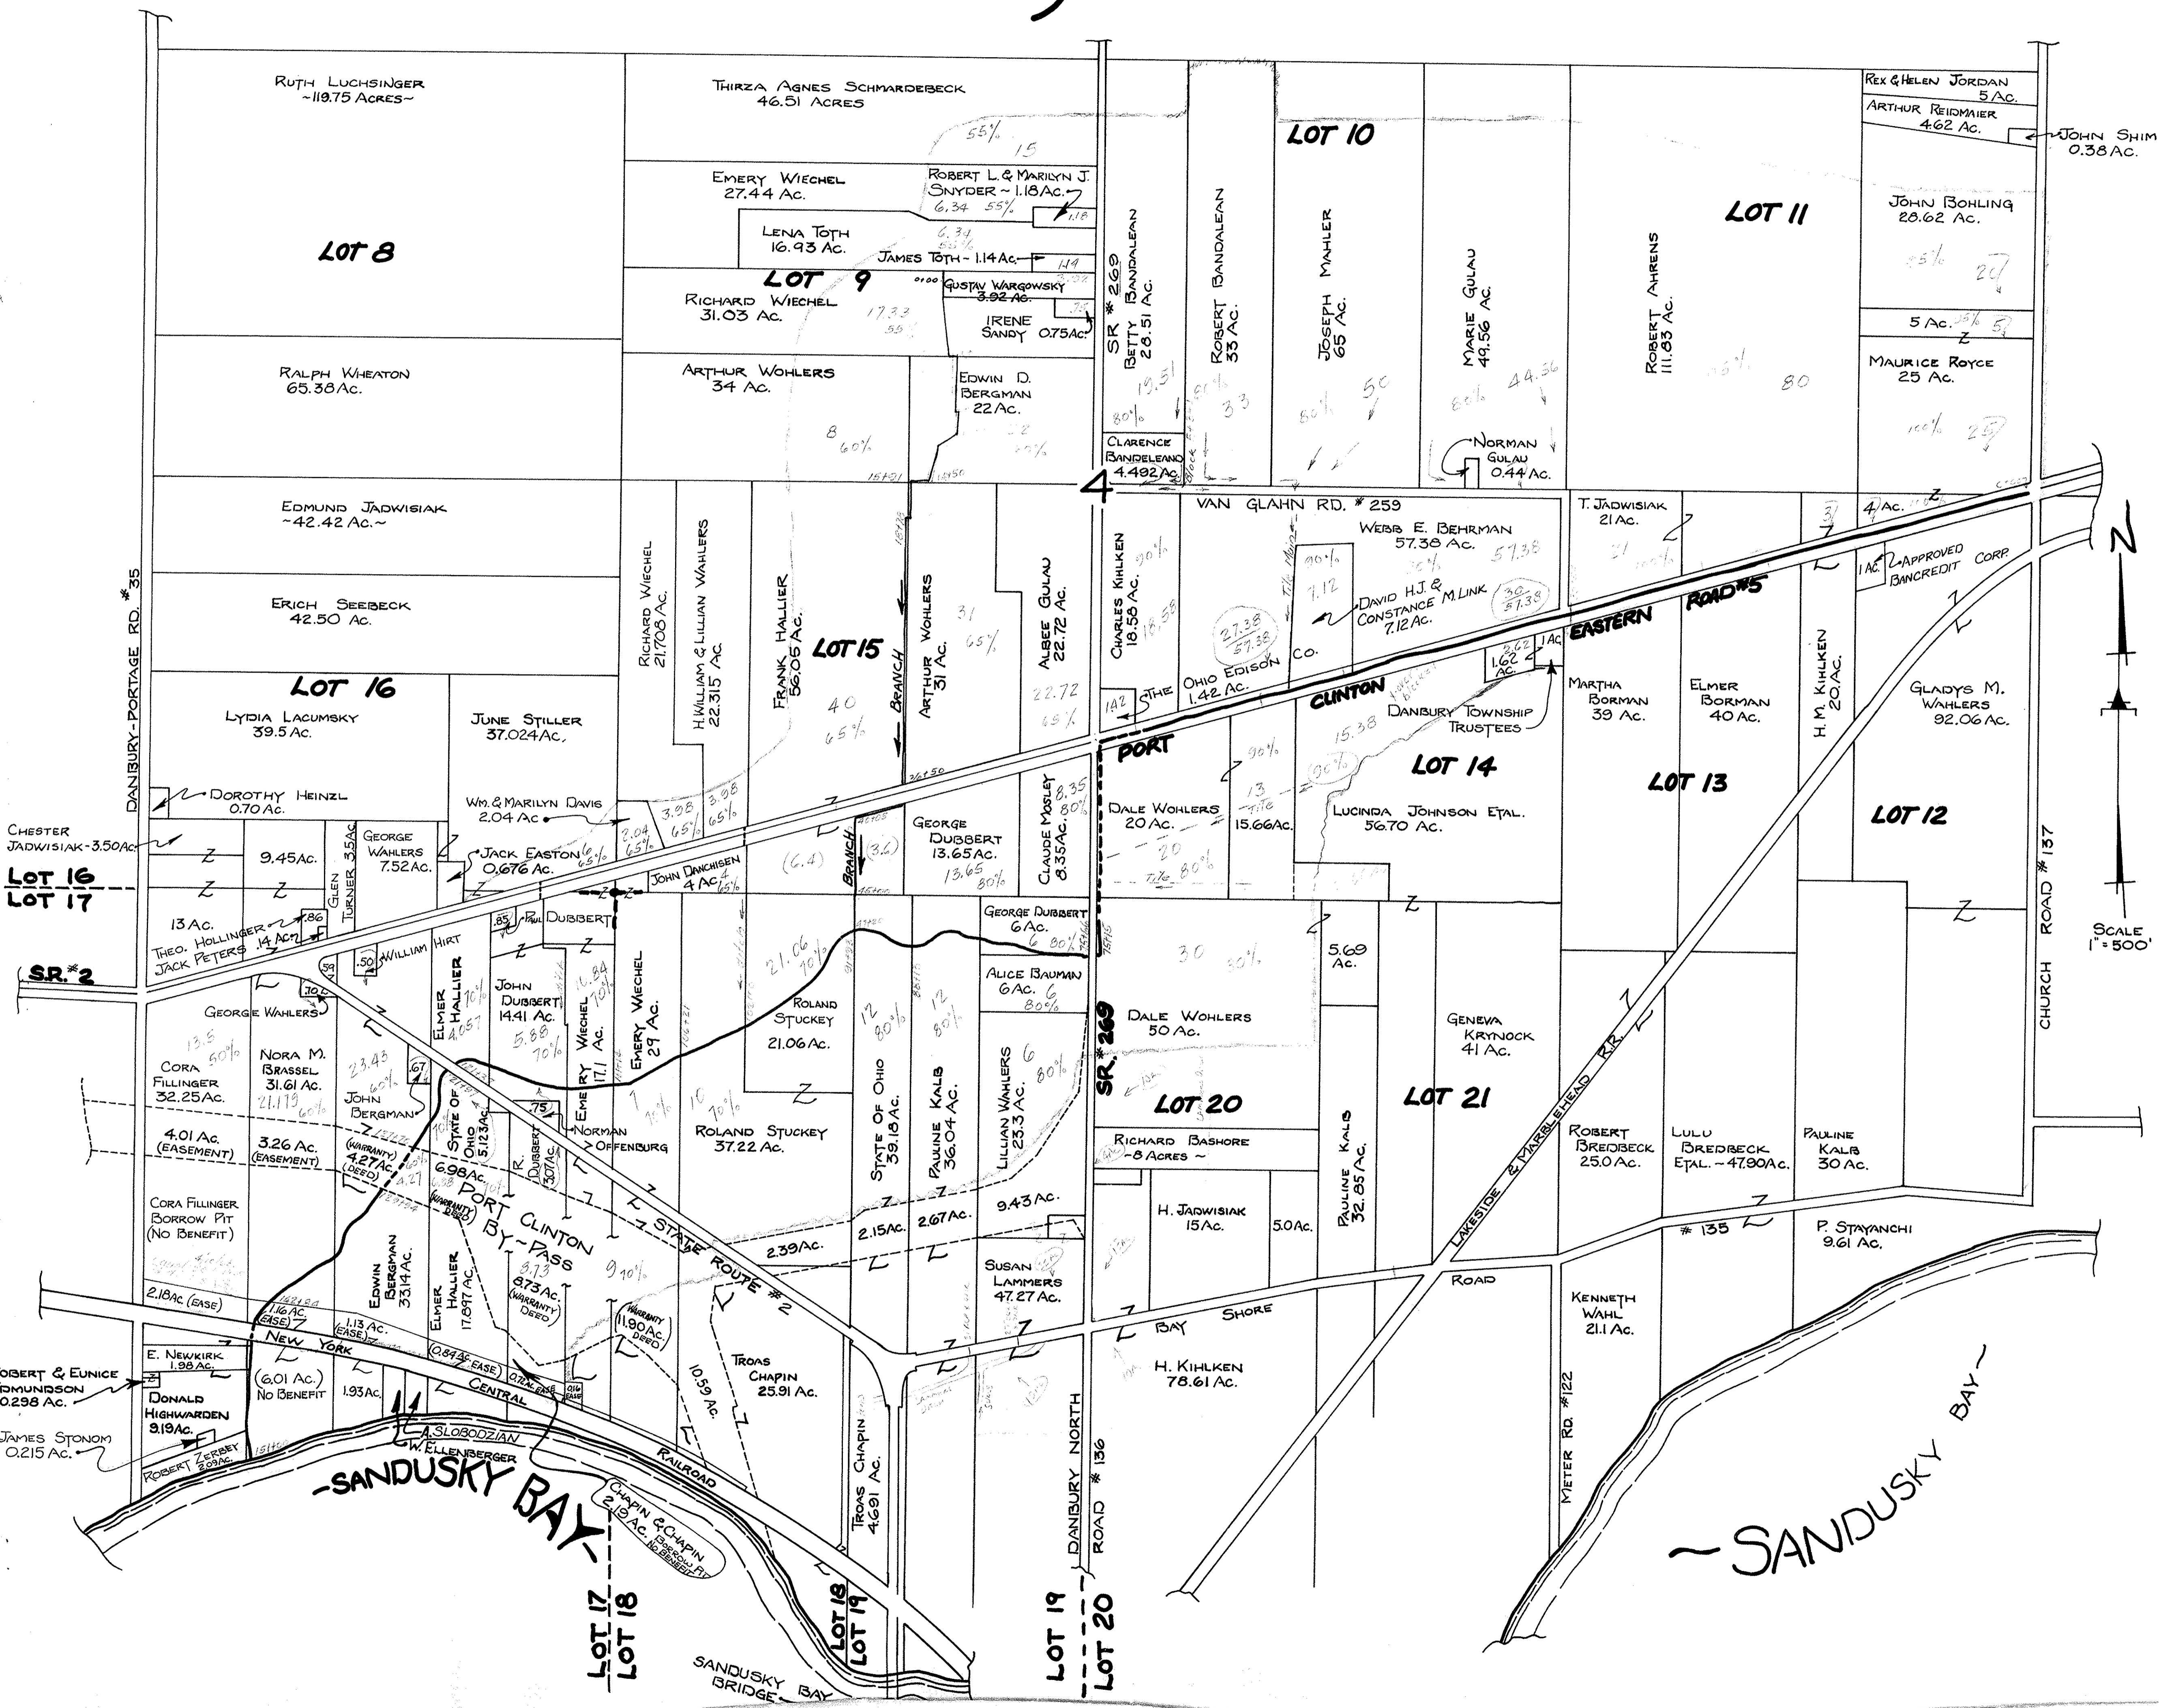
RUTH LUCHSINGER
~119.75 ACRES~

THIRZA AGNES SCHMARDEBECK
46.51 ACRES

REX & HELEN JORDAN
5 AC.
ARTHUR REIDMAIER
4.62 AC.
JOHN SHIM
0.38 AC.

LOT 10

EMERY WIECHEL
27.44 AC.

ROBERT L. & MARILYN J. SNYDER ~ 1.18 AC.

LENA TOTH
16.93 AC.

JAMES TOTH - 1.14 AC.

LOT 8

LOT 9

GUSTAV WARGOWSKY
3.92 AC.

RICHARD WIECHEL
31.03 AC.

IRENE SANDY 0.75 AC.

SR # 269
BETTY BANDALEAN
28.51 AC.

ROBERT BANDALEAN
33 AC.

JOSEPH MAHLER
65 AC.

MARIE GULAU
49.56 AC.

ROBERT AHRENS
111.83 AC.

LOT 11

JOHN BOHLING
28.62 AC.

5 AC.

MAURICE ROYCE
25 AC.

RALPH WHEATON
65.38 AC.

ARTHUR WOHLERS
34 AC.

EDWIN D. BERGMAN
22 AC.

CLARENCE BANDELEAND
4.492 AC.

NORMAN GULAU
0.44 AC.

4

VAN GLAHN RD. # 259

WEBB E. BEHRMAN
57.38 AC.

T. JADWISIAK
21 AC.

4 AC.

EDMUND JADWISIAK
~42.42 AC.~

ERICH SEEBECK
42.50 AC.

DANBURY-PORTAGE RD. # 35

RICHARD WIECHEL
21.708 AC.

H. WILLIAM & LILLIAN WAHLERS
22.315 AC.

FRANK HALLIER
56.05 AC.

LOT 15

BRANCH

ARTHUR WOHLERS
31 AC.

ALBEE GULAU
22.72 AC.

CHARLES KIHLKEN
18.58 AC.

DAVID H.J. & CONSTANCE M. LINK
7.12 AC.

THE OHIO EDISON CO.
1.42 AC.

1 AC.
APPROVED BANCREDIT CORP.

N

LOT 16

LYDIA LACUMSKY
39.5 AC.

JUNE STILLER
37.024 AC.

EASTERN ROAD # 5

CLINTON

PORT

DANBURY TOWNSHIP TRUSTEES

1.62 AC.

1 AC.

MARTHA BORMAN
39 AC.

ELMER BORMAN
40 AC.

H. M. KIHLKEN
20 AC.

GLADYS M. WAHLERS
92.06 AC.

LOT 14

LOT 13

LOT 12

DOROTHY HEINZL
0.70 AC.

WM. & MARILYN DAVIS
2.04 AC.

CHESTER JADWISIAK - 3.50 AC.

9.45 AC.

GLEN TURNER 3.5 AC.

GEORGE WAHLERS
7.52 AC.

JACK EASTON
0.676 AC.

JOHN DANCHISEN
4 AC.

GEORGE DUBBERT
13.65 AC.

CLAUDE MOSLEY
8.35 AC.

DALE WOHLERS
20 AC.

15.66 AC.

LUCINDA JOHNSON ETAL.
56.70 AC.

LOT 16
LOT 17

13 AC.

THEO. HOLLINGER
JACK PETERS

WILLIAM HIRT

PAUL DUBBERT

GEORGE DUBBERT
6 AC.

ALICE BAUMAN
6 AC.

5.69 AC.

CHURCH ROAD # 137

SCALE
1" = 500'

S.R. # 2

GEORGE WAHLERS

ELMER HALLIER
4.057

JOHN DUBBERT
14.41 AC.

EMERY WIECHEL
17.1 AC.

EMERY WIECHEL
29 AC.

ROLAND STUCKEY
21.06 AC.

DALE WOHLERS
50 AC.

GENEVA KRYNOCK
41 AC.

CORA FILLINGER
32.25 AC.

NORA M. BRASSEL
31.61 AC.

JOHN BERGMAN

STATE OF OHIO
5.123 AC.

NORMAN OFFENBURG

ROLAND STUCKEY
37.22 AC.

STATE OF OHIO
39.18 AC.

PAULINE KALB
36.04 AC.

LILLIAN WAHLERS
23.3 AC.

SR # 269

LOT 20

LOT 21

RICHARD BASHORE
~8 ACRES~

ROBERT BREDBECK
25.0 AC.

LULU BREDBECK
ETAL. ~ 47.90 AC.

PAULINE KALB
30 AC.

LAKESIDE & MARBLEHEAD R.R.

4.01 AC.
(EASEMENT)

3.26 AC.
(EASEMENT)

(WARRANTY)
4.27 AC.
(DEED)

6.98 AC.

R. DUBBERT

PORT CLINTON BY-PASS

STATE ROUTE # 2

CORA FILLINGER
BORROW PIT
(NO BENEFIT)

EDWIN BERGMAN
33.14 AC.

ELMER HALLIER
17.897 AC.

8.73 AC.
(WARRANTY DEED)

(WARRANTY DEED)
11.90 AC.

2.39 AC.

2.15 AC.

2.67 AC.

9.43 AC.

H. JADWISIAK
15 AC.

5.0 AC.

PAULINE KALB
32.85 AC.

# 135

P. STAYANCHI
9.61 AC.

SUSAN LAMMERS
47.27 AC.

ROAD

2.18 AC. (EASE)

1.16 AC. (EASE)

1.13 AC. (EASE)

NEW YORK CENTRAL RAILROAD

(0.84 AC. EASE)

BAY SHORE

KENNETH WAHL
21.1 AC.

E. NEWKIRK
1.98 AC.

ROBERT & EUNICE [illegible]DMUNDSON
0.298 AC.

DONALD HIGHWARDEN
9.19 AC.

(6.01 AC.)
NO BENEFIT

1.93 AC.

TROAS CHAPIN
25.91 AC.

10.59 AC.

H. KIHLKEN
78.61 AC.

JAMES STONOM
0.215 AC.

ROBERT ZERBEY
3.09 AC.

A. SLOBODZIAN
W. ELLENBERGER

-SANDUSKY BAY-

CHAPIN & CHAPIN
2.19 AC. (BORROW PIT NO BENEFIT)

TROAS CHAPIN
4.691 AC.

DANBURY NORTH ROAD # 136

METER RD. # 122

~SANDUSKY BAY~

LOT 17
LOT 18

LOT 18
LOT 19

LOT 19
LOT 20

SANDUSKY BAY BRIDGE